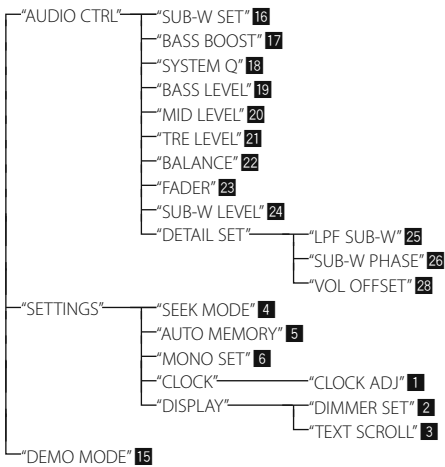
"AUDIO CTRL"
"SUB-W SET" 16
"BASS BOOST" 17
"SYSTEM Q" 18
"BASS LEVEL" 19
"MID LEVEL" 20
"TRE LEVEL" 21
"BALANCE" 22
"FADER" 23
"SUB-W LEVEL" 24
"DETAIL SET"
"LPF SUB-W" 25
"SUB-W PHASE" 26
"VOL OFFSET" 28
"SETTINGS"
"SEEK MODE" 4
"AUTO MEMORY" 5
"MONO SET" 6
"CLOCK"
"CLOCK ADJ" 1
"DISPLAY"
"DIMMER SET" 2
"TEXT SCROLL" 3
"DEMO MODE" 15